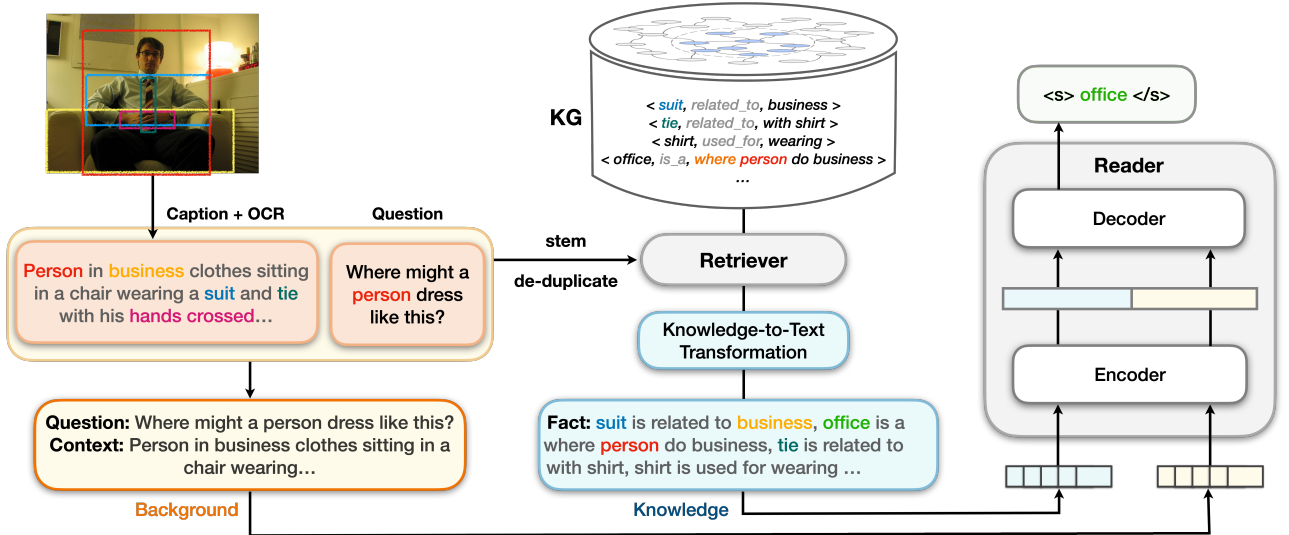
KG

< suit, related_to, business >
< tie, related_to, with shirt >
< shirt, used_for, wearing >
< office, is_a, where person do business >
...

<s> office </s>

Reader

Decoder

Encoder

Caption + OCR

Question

Person in business clothes sitting in a chair wearing a suit and tie with his hands crossed…

Where might a person dress like this?

stem

de-duplicate

Retriever

Knowledge-to-Text Transformation

Question: Where might a person dress like this?
Context: Person in business clothes sitting in a chair wearing…

Fact: suit is related to business, office is a where person do business, tie is related to with shirt, shirt is used for wearing …

Background

Knowledge